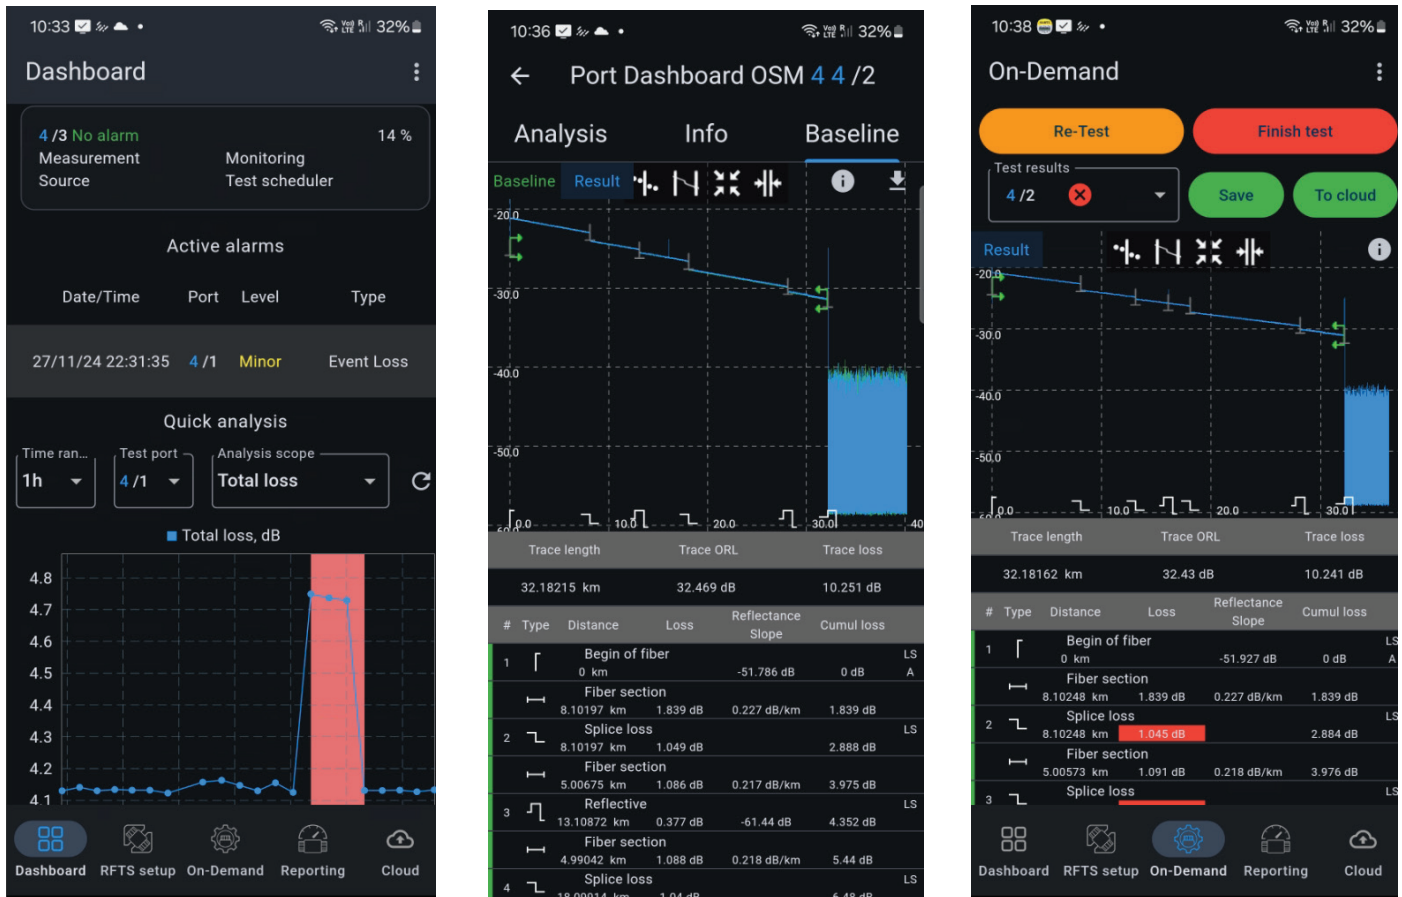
10:33 32%

Dashboard

4 /3 No alarm 14 %
Measurement Monitoring
Source Test scheduler

Active alarms

| Date/Time | Port | Level | Type |
|---|---|---|---|
| 27/11/24 22:31:35 | 4 /1 | Minor | Event Loss |

Quick analysis

Time ran... 1h
Test port 4 /1
Analysis scope Total loss

Total loss, dB

4.8
4.7
4.6
4.5
4.4
4.3
4.2
4.1

Dashboard RFTS setup On-Demand Reporting Cloud

10:36 32%

Port Dashboard OSM 4 4 /2

Analysis Info Baseline

Baseline Result

-20.0
-30.0
-40.0
-50.0
0.0 10.0 20.0 30.0 40

| Trace length | Trace ORL | Trace loss |
|---|---|---|
| 32.18215 km | 32.469 dB | 10.251 dB |

| # | Type | Distance | Loss | Reflectance Slope | Cumul loss | |
|---|---|---|---|---|---|---|
| 1 | | Begin of fiber 0 km | | -51.786 dB | 0 dB | LS A |
| | | Fiber section 8.10197 km | 1.839 dB | 0.227 dB/km | 1.839 dB | |
| 2 | | Splice loss 8.10197 km | 1.049 dB | | 2.888 dB | LS |
| | | Fiber section 5.00675 km | 1.086 dB | 0.217 dB/km | 3.975 dB | |
| 3 | | Reflective 13.10872 km | 0.377 dB | -61.44 dB | 4.352 dB | LS |
| | | Fiber section 4.99042 km | 1.088 dB | 0.218 dB/km | 5.44 dB | |
| 4 | | Splice loss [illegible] | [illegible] | | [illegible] | LS |

10:38 32%

On-Demand

Re-Test Finish test

Test results
4 /2
Save To cloud

Result

-20.0
-30.0
-40.0
-50.0
0.0 10.0 20.0 30.0

| Trace length | Trace ORL | Trace loss |
|---|---|---|
| 32.18162 km | 32.43 dB | 10.241 dB |

| # | Type | Distance | Loss | Reflectance Slope | Cumul loss | |
|---|---|---|---|---|---|---|
| 1 | | Begin of fiber 0 km | | -51.927 dB | 0 dB | LS A |
| | | Fiber section 8.10248 km | 1.839 dB | 0.227 dB/km | 1.839 dB | |
| 2 | | Splice loss 8.10248 km | 1.045 dB | | 2.884 dB | LS |
| | | Fiber section 5.00573 km | 1.091 dB | 0.218 dB/km | 3.976 dB | |
| 3 | | Splice loss | | | | LS |

Dashboard RFTS setup On-Demand Reporting Cloud